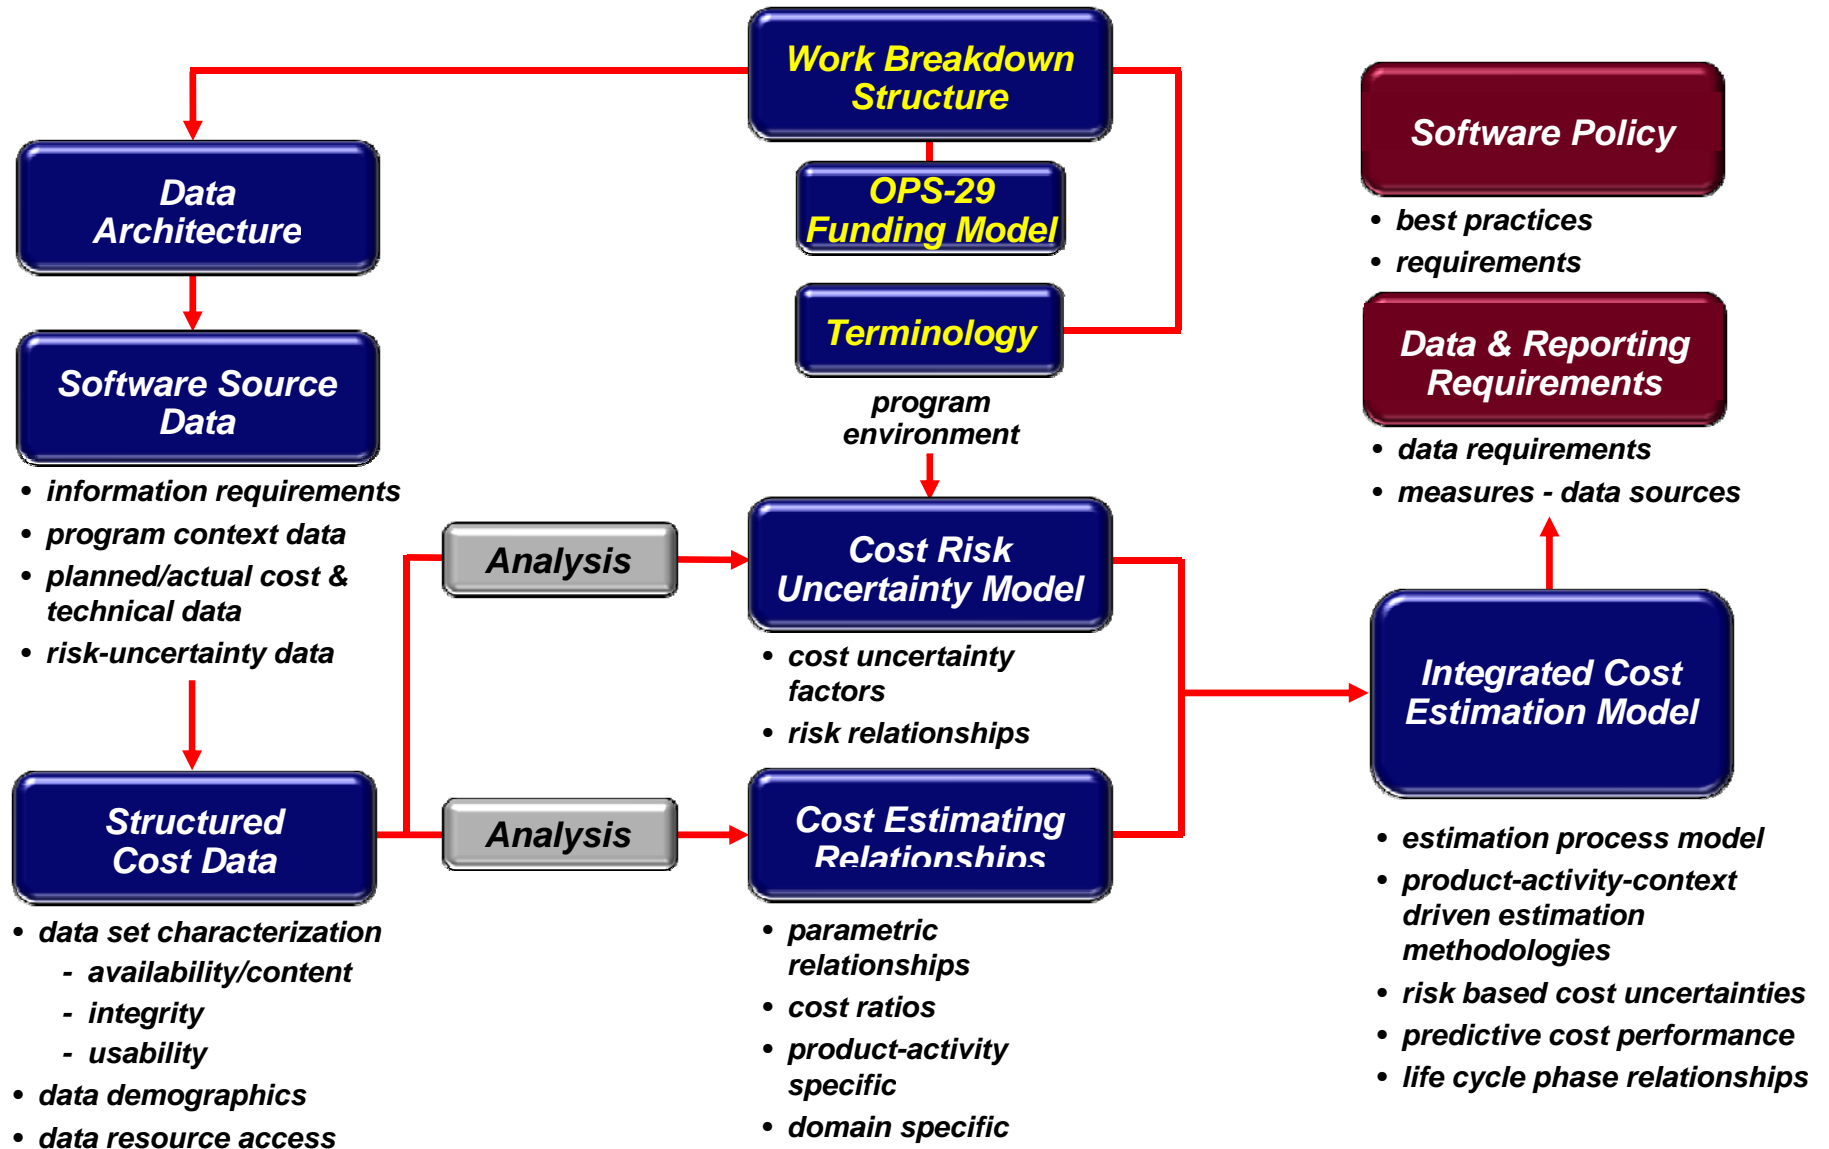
Work Breakdown Structure

OPS-29 Funding Model

Terminology

program environment

Software Policy

• best practices
• requirements

Data & Reporting Requirements

• data requirements
• measures - data sources

Data Architecture

Software Source Data

• information requirements
• program context data
• planned/actual cost & technical data
• risk-uncertainty data

Analysis

Cost Risk Uncertainty Model

• cost uncertainty factors
• risk relationships

Integrated Cost Estimation Model

• estimation process model
• product-activity-context driven estimation methodologies
• risk based cost uncertainties
• predictive cost performance
• life cycle phase relationships

Structured Cost Data

• data set characterization
- availability/content
- integrity
- usability
• data demographics
• data resource access

Analysis

Cost Estimating Relationships

• parametric relationships
• cost ratios
• product-activity specific
• domain specific